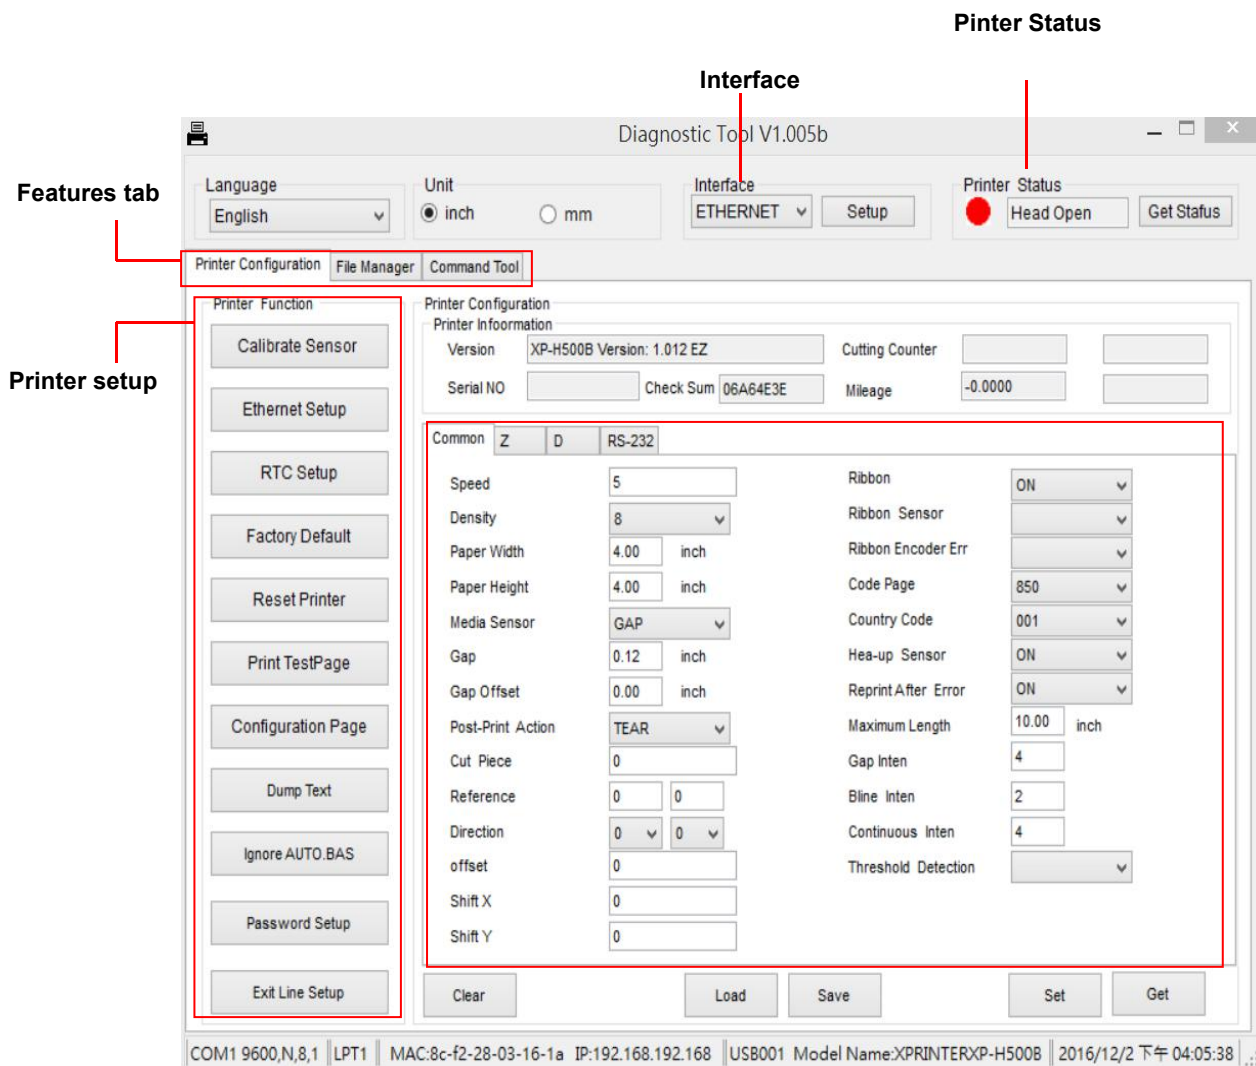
Pinter Status

Interface

Diagnostic Tool V1.005b

Features tab

Language
English

Unit
inch
mm

Interface
ETHERNET
Setup

Printer Status
Head Open
Get Status

Printer Configuration
File Manager
Command Tool

Printer setup

Printer Function
Calibrate Sensor
Ethernet Setup
RTC Setup
Factory Default
Reset Printer
Print TestPage
Configuration Page
Dump Text
Ignore AUTO.BAS
Password Setup
Exit Line Setup

Printer Configuration
Printer Infoormation
Version XP-H500B Version: 1.012 EZ
Cutting Counter
Serial NO
Check Sum 06A64E3E
Mileage -0.0000

Common
Z
D
RS-232

| | | | | | |
|---|---|---|---|---|---|
| Speed | 5 | | Ribbon | ON | |
| Density | 8 | | Ribbon Sensor | | |
| Paper Width | 4.00 | inch | Ribbon Encoder Err | | |
| Paper Height | 4.00 | inch | Code Page | 850 | |
| Media Sensor | GAP | | Country Code | 001 | |
| Gap | 0.12 | inch | Hea-up Sensor | ON | |
| Gap Offset | 0.00 | inch | Reprint After Error | ON | |
| Post-Print Action | TEAR | | Maximum Length | 10.00 | inch |
| Cut Piece | 0 | | Gap Inten | 4 | |
| Reference | 0 | 0 | Bline Inten | 2 | |
| Direction | 0 | 0 | Continuous Inten | 4 | |
| offset | 0 | | Threshold Detection | | |
| Shift X | 0 | | | | |
| Shift Y | 0 | | | | |

Clear
Load
Save
Set
Get

COM1 9600,N,8,1 | LPT1 | MAC:8c-f2-28-03-16-1a IP:192.168.192.168 | USB001 Model Name:XPRINTERXP-H500B | 2016/12/2 下午 04:05:38